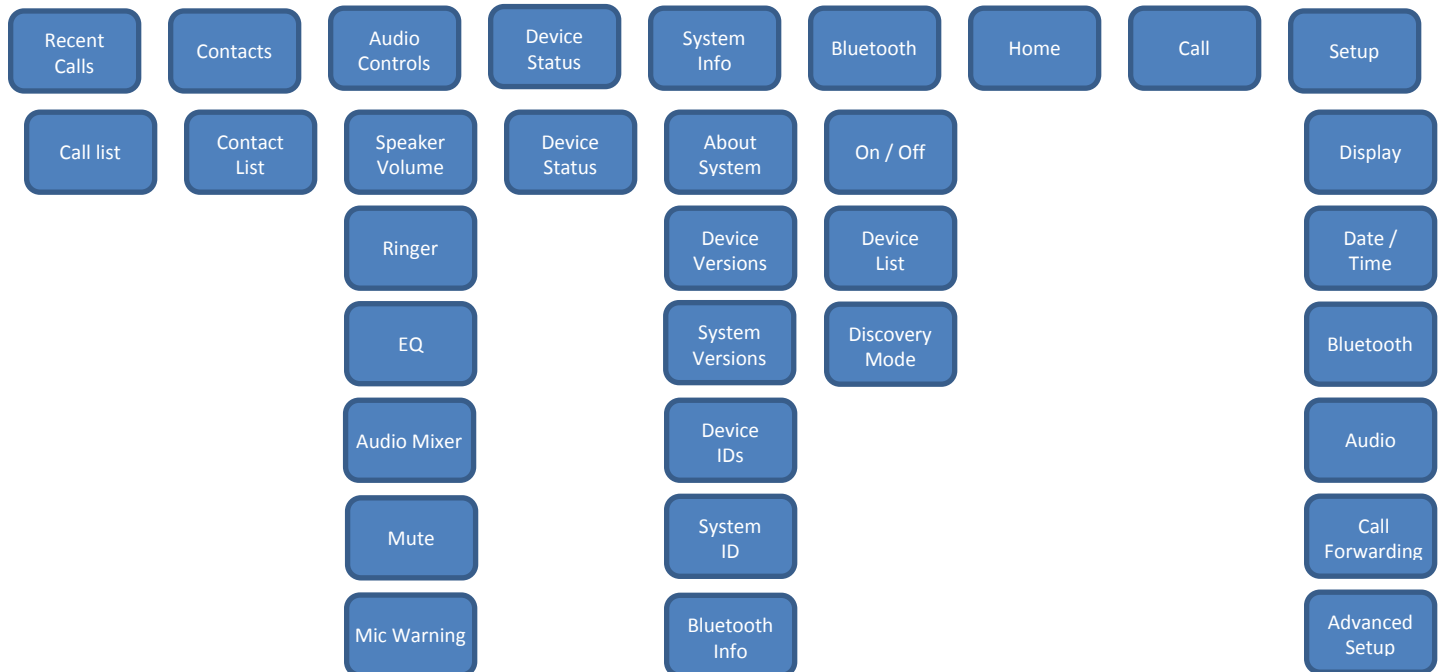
Recent Calls

Call list

Contacts

Contact List

Audio Controls

Speaker Volume

Ringer

EQ

Audio Mixer

Mute

Mic Warning

Device Status

Device Status

System Info

About System

Device Versions

System Versions

Device IDs

System ID

Bluetooth Info

Bluetooth

On / Off

Device List

Discovery Mode

Home

Call

Setup

Display

Date / Time

Bluetooth

Audio

Call Forwarding

Advanced Setup